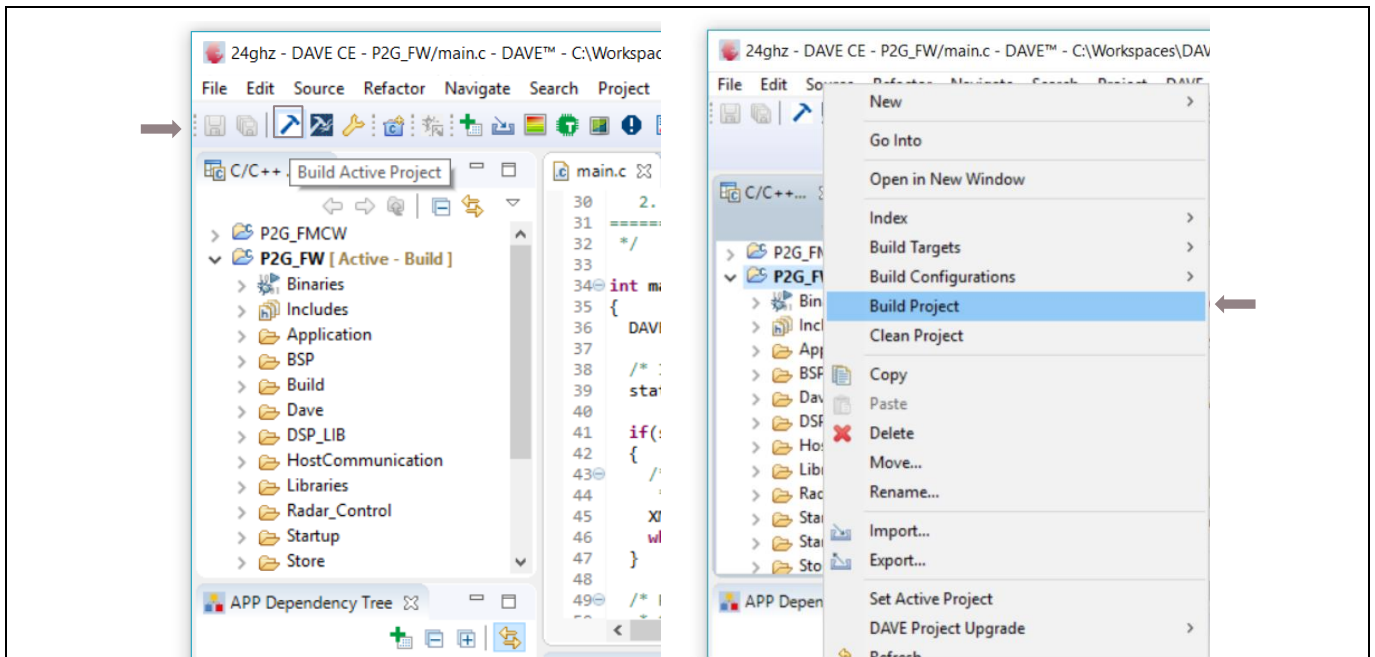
24ghz - DAVE CE - P2G_FW/main.c - DAVE™ - C:\Workspace

File Edit Source Refactor Navigate Search Project

C/C++ Build Active Project

main.c

P2G_FMCW
P2G_FW [ Active - Build ]
Binaries
Includes
Application
BSP
Build
Dave
DSP_LIB
HostCommunication
Libraries
Radar_Control
Startup
Store

APP Dependency Tree

30 2.
31 =====
32 */
33
34 int ma
35 {
36 DAVE
37
38 /* I
39 stat
40
41 if(s
42 {
43 /*
44 *
45 XM
46 wh
47 }
48
49 /* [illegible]

24ghz - DAVE CE - P2G_FW/main.c - DAVE™ - C:\Workspaces\DAV

File Edit So

C/C++...

P2G_FM
P2G_FV
Bina
Incl
App
BSP
Dav
DSP
Hos
Libr
Rad
Star
Star
Sto

APP Depen

New
Go Into
Open in New Window
Index
Build Targets
Build Configurations
Build Project
Clean Project
Copy
Paste
Delete
Move...
Rename...
Import...
Export...
Set Active Project
DAVE Project Upgrade
Refresh